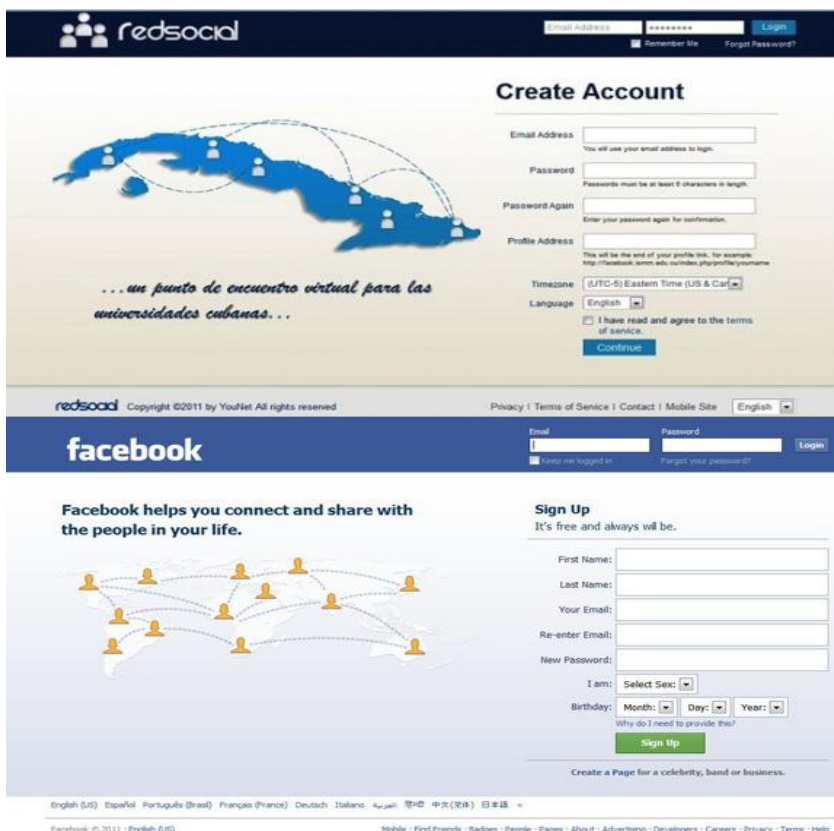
redsocial

Email Address ●●●●●●●● Login
Remember Me Forgot Password?

Create Account

Email Address
You will use your email address to login.

Password
Passwords must be at least 6 characters in length.

Password Again
Enter your password again for confirmation.

Profile Address
This will be the end of your profile link, for example: http://facebook.iamm.edu.cu/index.php/profile/yourname

Timezone (UTC-5) Eastern Time (US & Car
Language English
I have read and agree to the terms of service.
Continue

...un punto de encuentro virtual para las universidades cubanas...

redsocial Copyright ©2011 by YouNet All rights reserved

Privacy | Terms of Service | Contact | Mobile Site English

facebook

Email Password Login
Keep me logged in Forgot your password?

Facebook helps you connect and share with the people in your life.

Sign Up
It's free and always will be.

First Name:
Last Name:
Your Email:
Re-enter Email:
New Password:
I am: Select Sex:
Birthday: Month: Day: Year:
Why do I need to provide this?
Sign Up

Create a Page for a celebrity, band or business.

English (US) Español Português (Brasil) Français (France) Deutsch Italiano العربية हिन्दी 中文(简体) 日本語 »

Facebook © 2011 · English (US)

Mobile · Find Friends · Badges · People · Pages · About · Advertising · Developers · Careers · Privacy · Terms · Help